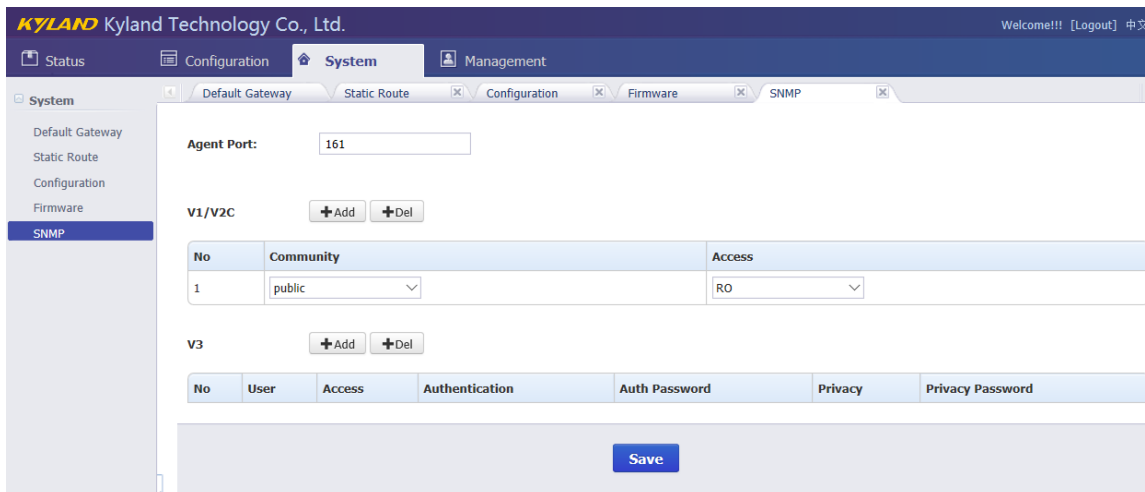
KYLAND Kyland Technology Co., Ltd.

Welcome!!! [Logout] 中文

Status Configuration System Management

System

Default Gateway
Static Route
Configuration
Firmware
SNMP

Default Gateway | Static Route | Configuration | Firmware | SNMP

Agent Port: 161

V1/V2C +Add +Del

| No | Community | Access |
|---|---|---|
| 1 | public | RO |

V3 +Add +Del

| No | User | Access | Authentication | Auth Password | Privacy | Privacy Password |
|---|---|---|---|---|---|---|

Save